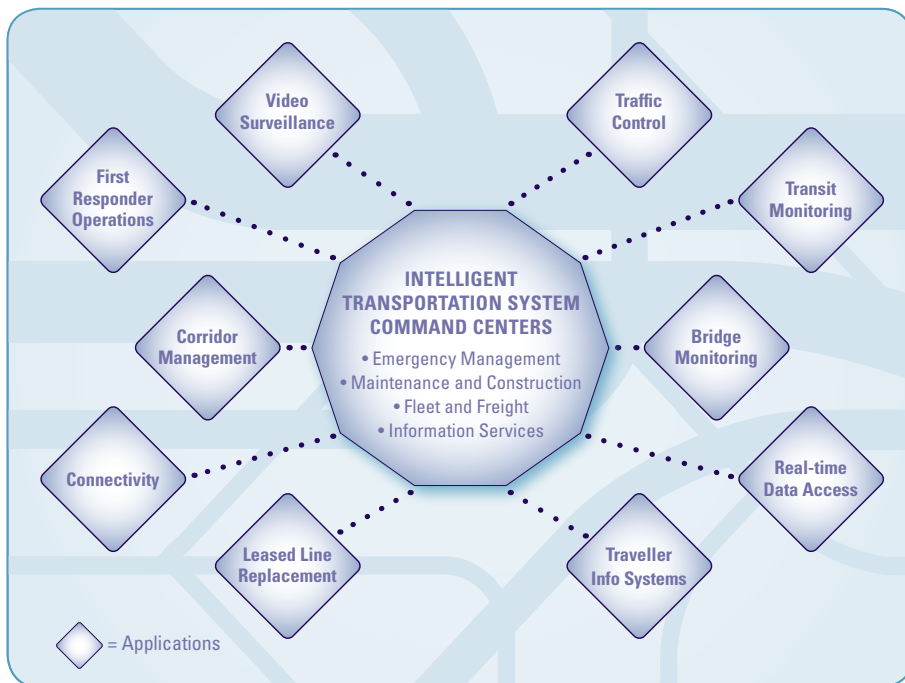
Video Surveillance

Traffic Control

First Responder Operations

Transit Monitoring

INTELLIGENT TRANSPORTATION SYSTEM COMMAND CENTERS

• Emergency Management
• Maintenance and Construction
• Fleet and Freight
• Information Services

Corridor Management

Bridge Monitoring

Connectivity

Real-time Data Access

Leased Line Replacement

Traveller Info Systems

= Applications